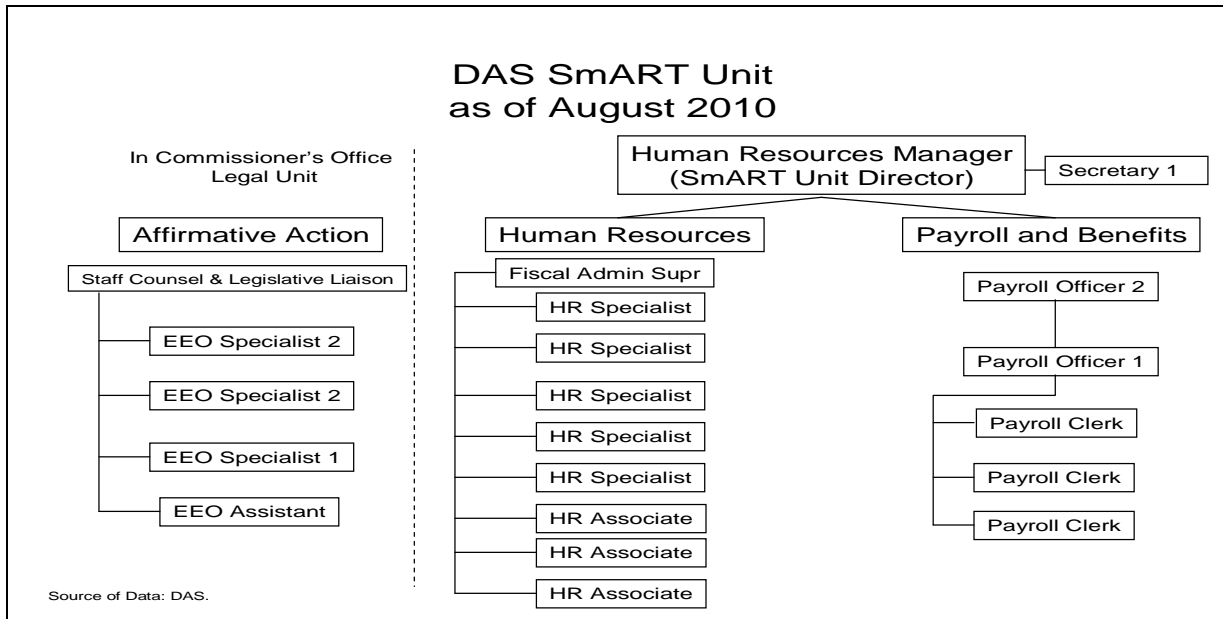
DAS SmART Unit
as of August 2010

In Commissioner's Office
Legal Unit

Affirmative Action

Staff Counsel & Legislative Liaison

EEO Specialist 2

EEO Specialist 2

EEO Specialist 1

EEO Assistant

Human Resources Manager
(SmART Unit Director)

Secretary 1

Human Resources

Fiscal Admin Supr

HR Specialist

HR Specialist

HR Specialist

HR Specialist

HR Specialist

HR Associate

HR Associate

HR Associate

Payroll and Benefits

Payroll Officer 2

Payroll Officer 1

Payroll Clerk

Payroll Clerk

Payroll Clerk

Source of Data: DAS.